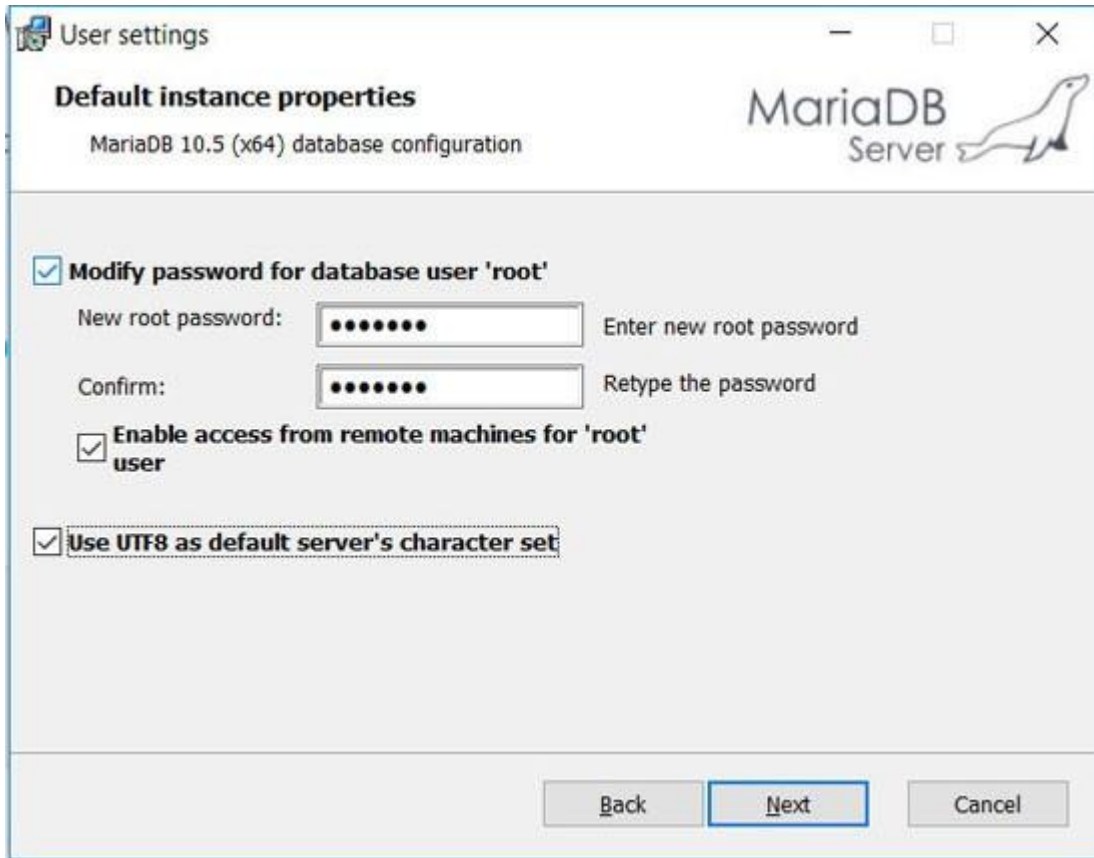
User settings

Default instance properties

MariaDB 10.5 (x64) database configuration

MariaDB
Server

Modify password for database user 'root'

New root password: ••••••• Enter new root password

Confirm: ••••••• Retype the password

Enable access from remote machines for 'root' user

Use UTF8 as default server's character set

Back Next Cancel